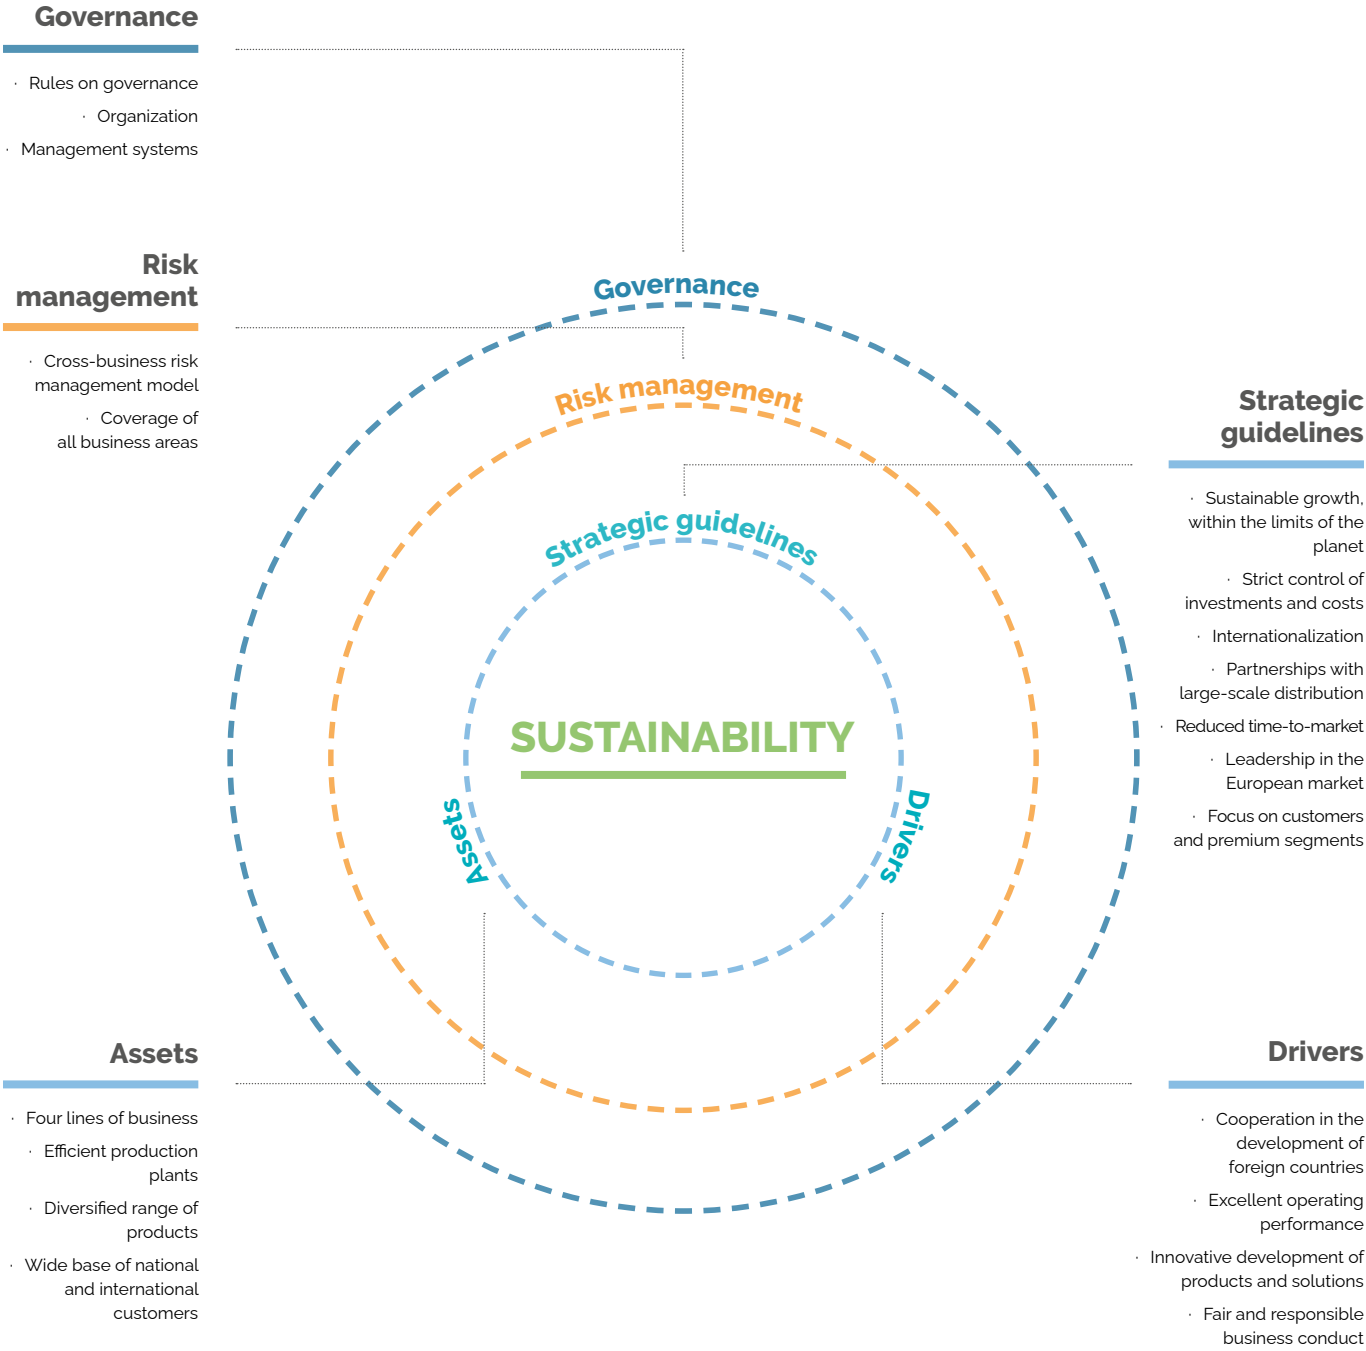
Governance

· Rules on governance
· Organization
· Management systems

Risk management

· Cross-business risk management model
· Coverage of all business areas

Governance

Risk management

Strategic guidelines

SUSTAINABILITY

Assets

Drivers

Strategic guidelines

· Sustainable growth, within the limits of the planet
· Strict control of investments and costs
· Internationalization
· Partnerships with large-scale distribution
· Reduced time-to-market
· Leadership in the European market
· Focus on customers and premium segments

Assets

· Four lines of business
· Efficient production plants
· Diversified range of products
· Wide base of national and international customers

Drivers

· Cooperation in the development of foreign countries
· Excellent operating performance
· Innovative development of products and solutions
· Fair and responsible business conduct